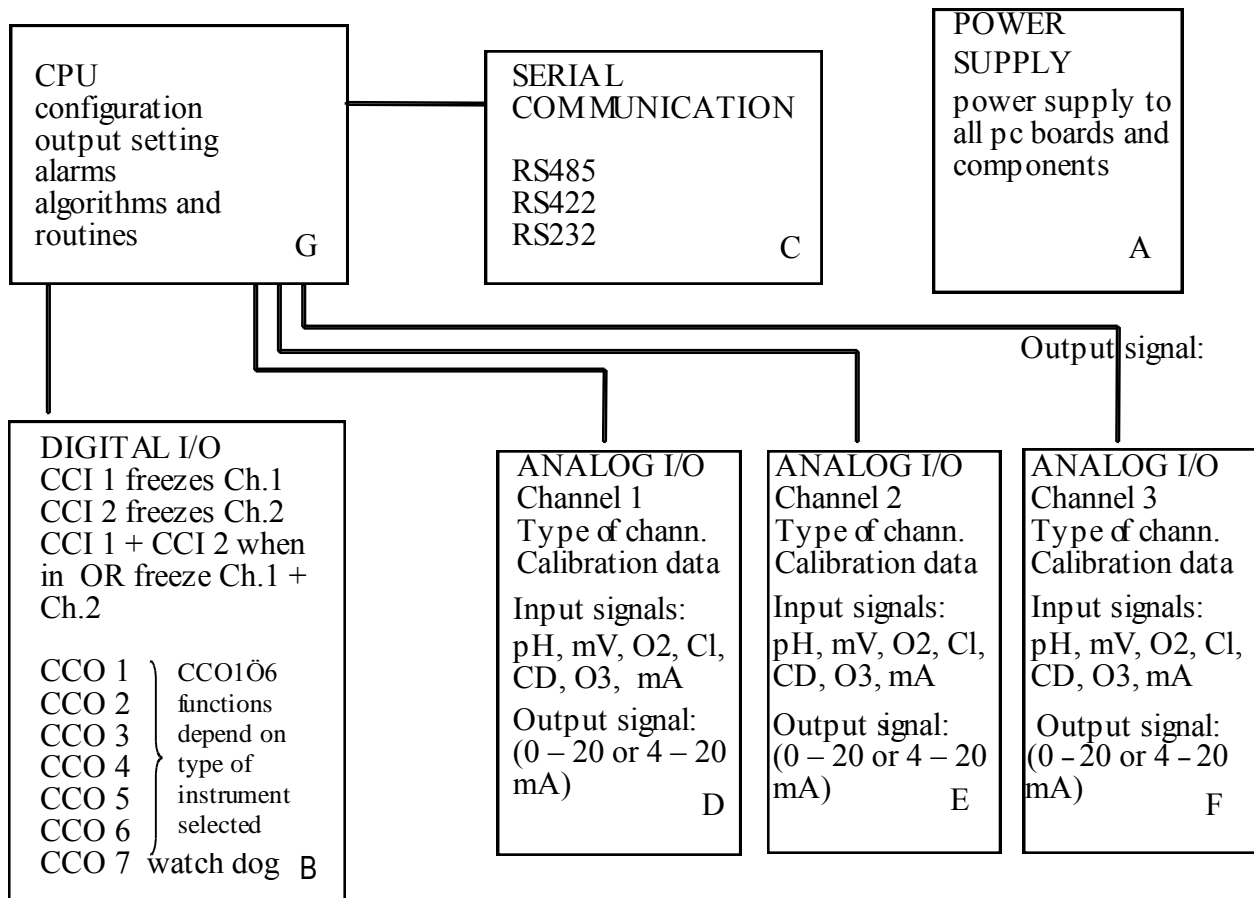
CPU
configuration
output setting
alarms
algorithms and
routines
G

SERIAL
COMMUNICATION

RS485
RS422
RS232
C

POWER
SUPPLY
power supply to all pc boards and components
A

Output signal:

DIGITAL I/O
CCI 1 freezes Ch.1
CCI 2 freezes Ch.2
CCI 1 + CCI 2 when in OR freeze Ch.1 + Ch.2

CCO 1
CCO 2
CCO 3
CCO 4
CCO 5
CCO 6
CCO1Ö6 functions depend on type of instrument selected
CCO 7 watch dog B

ANALOG I/O
Channel 1
Type of chann.
Calibration data

Input signals:
pH, mV, O2, Cl, CD, O3, mA

Output signal:
(0 – 20 or 4 – 20 mA)
D

ANALOG I/O
Channel 2
Type of chann.
Calibration data

Input signals:
pH, mV, O2, Cl, CD, O3, mA

Output signal:
(0 – 20 or 4 – 20 mA)
E

ANALOG I/O
Channel 3
Type of chann.
Calibration data

Input signals:
pH, mV, O2, Cl, CD, O3, mA

Output signal:
(0 – 20 or 4 – 20 mA)
F